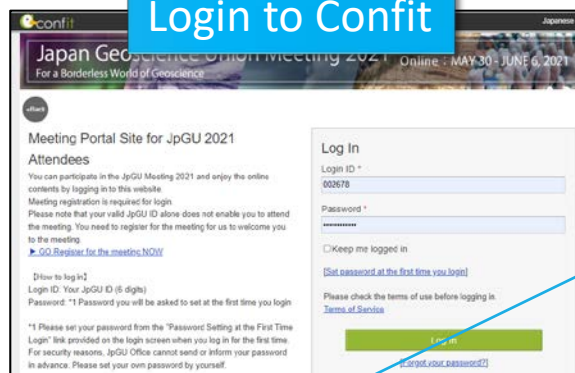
confit

Login to Confit

Japanese

Japan Geoscience Union Meeting 2021
For a Borderless World of Geoscience

Online : MAY 30 - JUNE 6, 2021

«Back

Meeting Portal Site for JpGU 2021 Attendees

You can participate in the JpGU Meeting 2021 and enjoy the online contents by logging in to this website.
Meeting registration is required for login.
Please note that your valid JpGU ID alone does not enable you to attend the meeting. You need to register for the meeting for us to welcome you to the meeting.
▶ GO Register for the meeting NOW

【How to log in】
Login ID: Your JpGU ID (6 digits)
Password: *1 Password you will be asked to set at the first time you login

*1 Please set your password from the "Password Setting at the First Time Login" link provided on the login screen when you log in for the first time. For security reasons, JpGU Office cannot send or inform your password in advance. Please set your own password by yourself.

Log In

Login ID *
002678

Password *
••••••••••••

☐Keep me logged in

[Set password at the first time you login]

Please check the terms of use before logging in.
Terms of Service

Log in

[Forgot your password?]